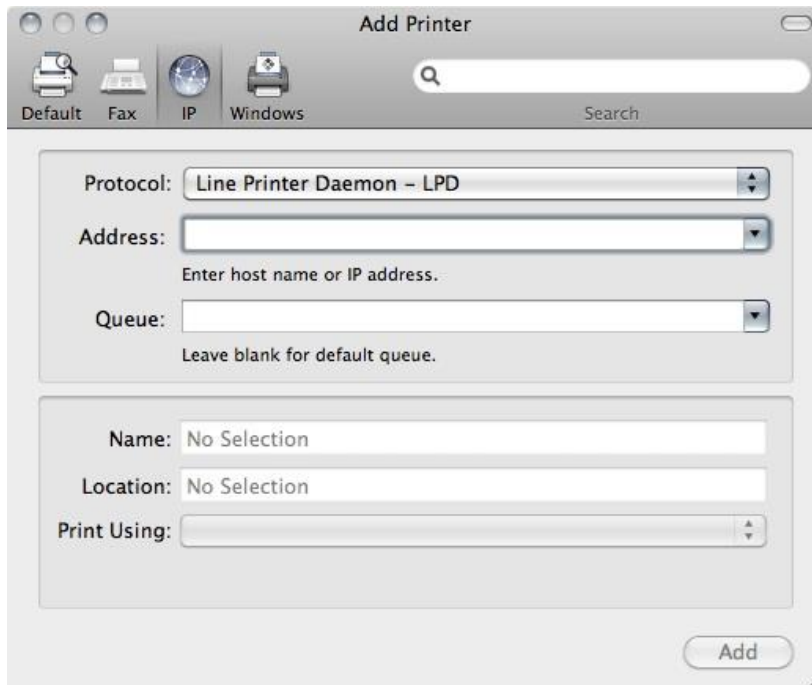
Add Printer

Default Fax IP Windows

Search

Protocol: Line Printer Daemon – LPD

Address:

Enter host name or IP address.

Queue:

Leave blank for default queue.

Name: No Selection

Location: No Selection

Print Using:

Add